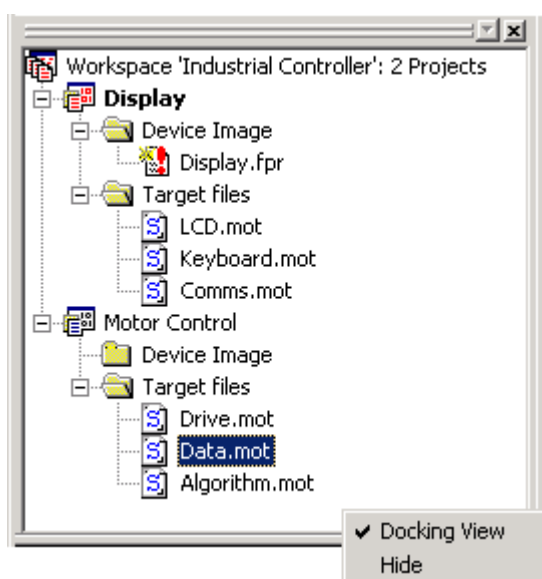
Workspace 'Industrial Controller': 2 Projects
Display
Device Image
Display.fpr
Target files
LCD.mot
Keyboard.mot
Comms.mot
Motor Control
Device Image
Target files
Drive.mot
Data.mot
Algorithm.mot

✔ Docking View
Hide